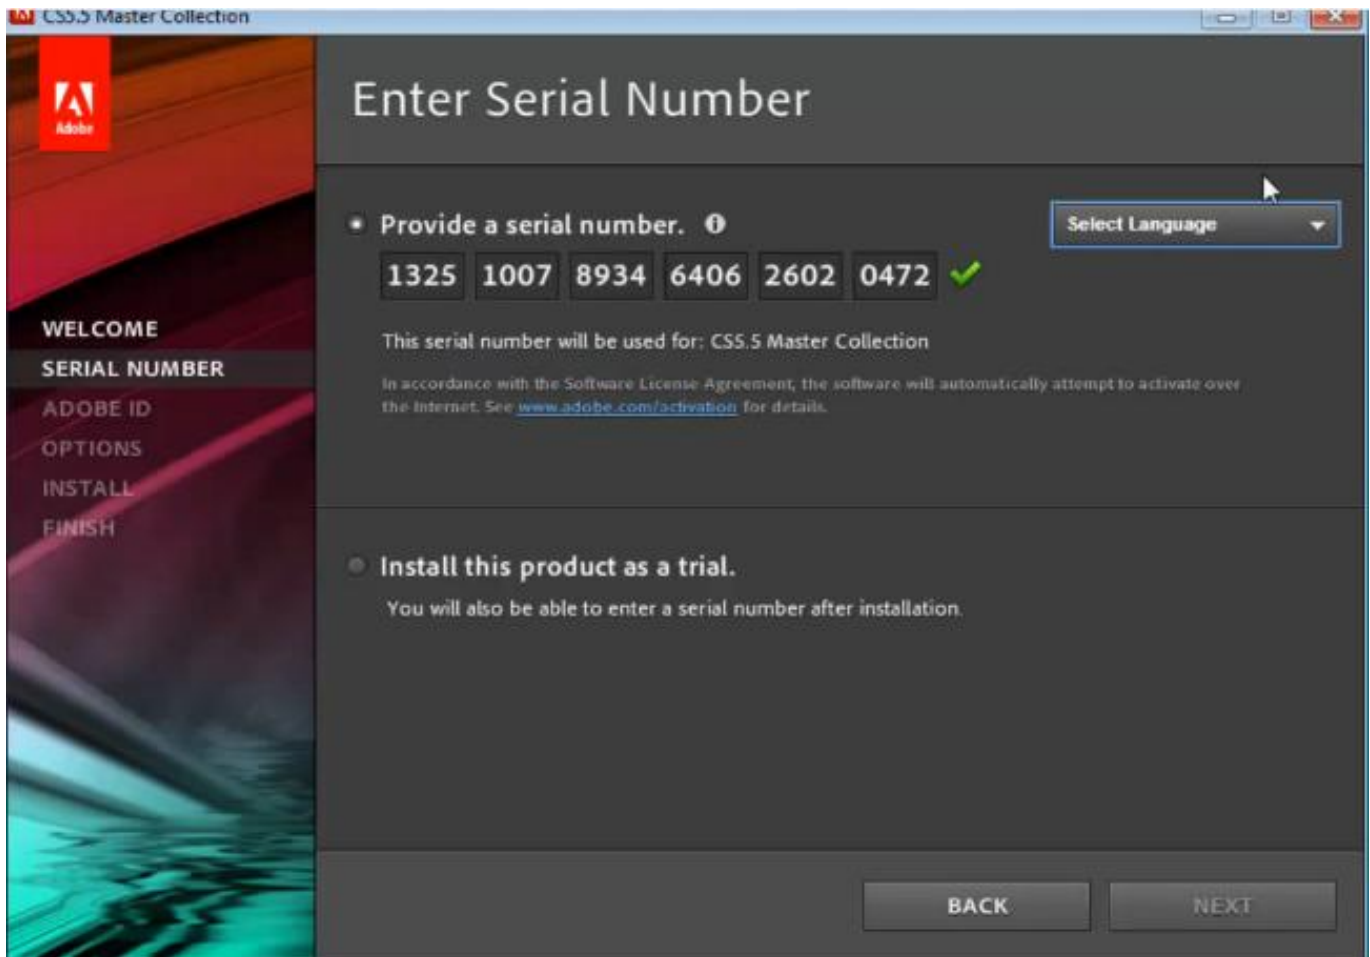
CS5.5 Master Collection

Adobe

Enter Serial Number

WELCOME
SERIAL NUMBER
ADOBE ID
OPTIONS
INSTALL
FINISH

Provide a serial number.

Select Language

| 1325 | 1007 | 8934 | 6406 | 2602 | 0472 |
|---|---|---|---|---|---|

This serial number will be used for: CS5.5 Master Collection

In accordance with the Software License Agreement, the software will automatically attempt to activate over the Internet. See www.adobe.com/activation for details.

Install this product as a trial.

You will also be able to enter a serial number after installation.

BACK

NEXT